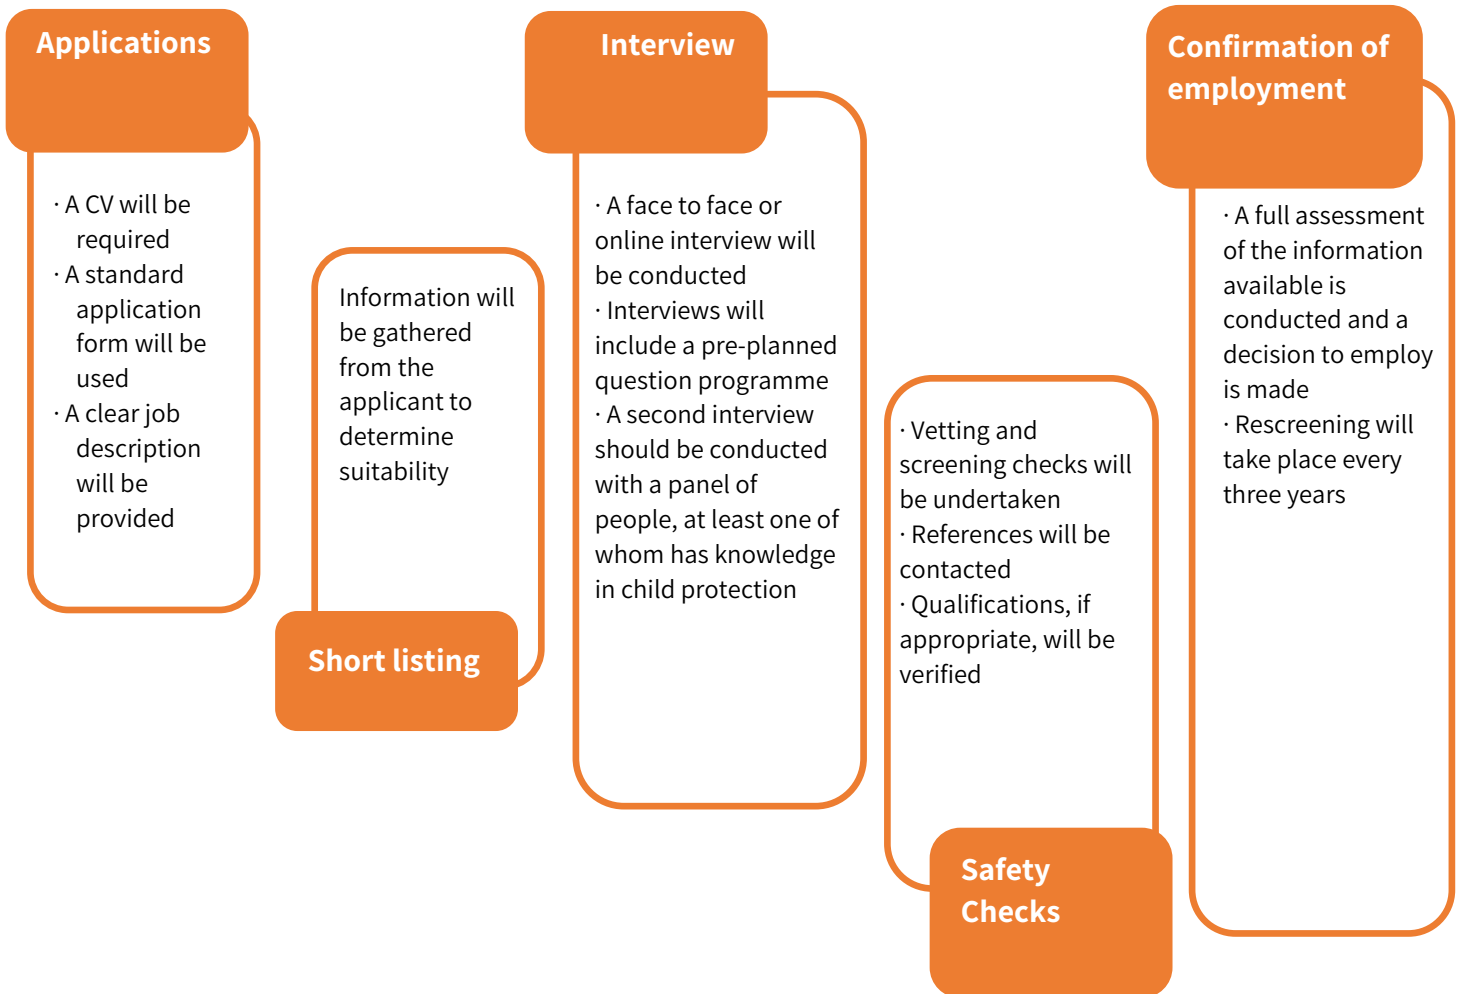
Applications

· A CV will be required
· A standard application form will be used
· A clear job description will be provided

Information will be gathered from the applicant to determine suitability

Short listing

Interview

· A face to face or online interview will be conducted
· Interviews will include a pre-planned question programme
· A second interview should be conducted with a panel of people, at least one of whom has knowledge in child protection

· Vetting and screening checks will be undertaken
· References will be contacted
· Qualifications, if appropriate, will be verified

Safety Checks

Confirmation of employment

· A full assessment of the information available is conducted and a decision to employ is made
· Rescreening will take place every three years